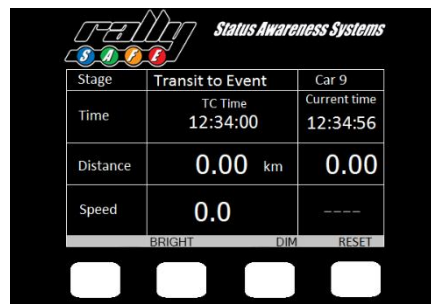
rally SAFE

Status Awareness Systems

| Stage | Transit to Event | Car 9 |
|---|---|---|
| Time | TC Time 12:34:00 | Current time 12:34:56 |
| Distance | 0.00 km | 0.00 |
| Speed | 0.0 | ---- |

BRIGHT DIM RESET